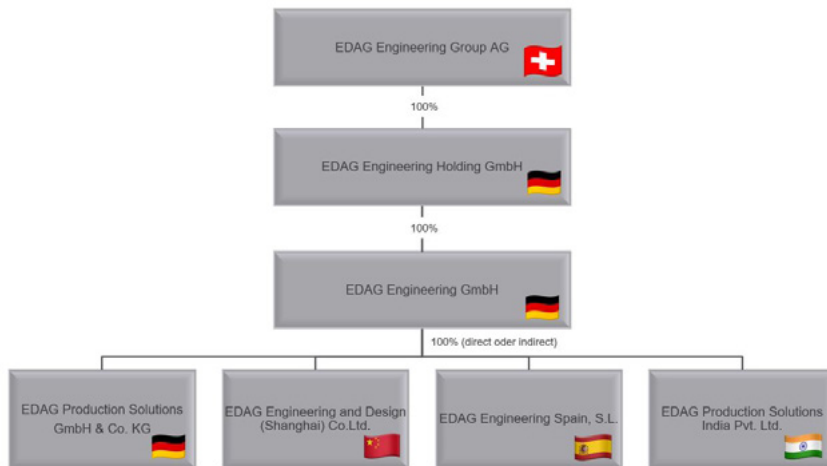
EDAG Engineering Group AG

100%

EDAG Engineering Holding GmbH

100%

EDAG Engineering GmbH

100% (direct oder indirect)

EDAG Production Solutions GmbH & Co. KG

EDAG Engineering and Design (Shanghai) Co.Ltd.

EDAG Engineering Spain, S.L.

EDAG Production Solutions India Pvt. Ltd.